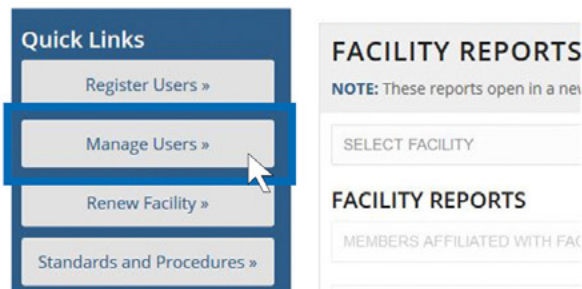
Quick Links

Register Users »

Manage Users »

Renew Facility »

Standards and Procedures »

FACILITY REPORTS

NOTE: These reports open in a ne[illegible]

SELECT FACILITY

FACILITY REPORTS

MEMBERS AFFILIATED WITH FAC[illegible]